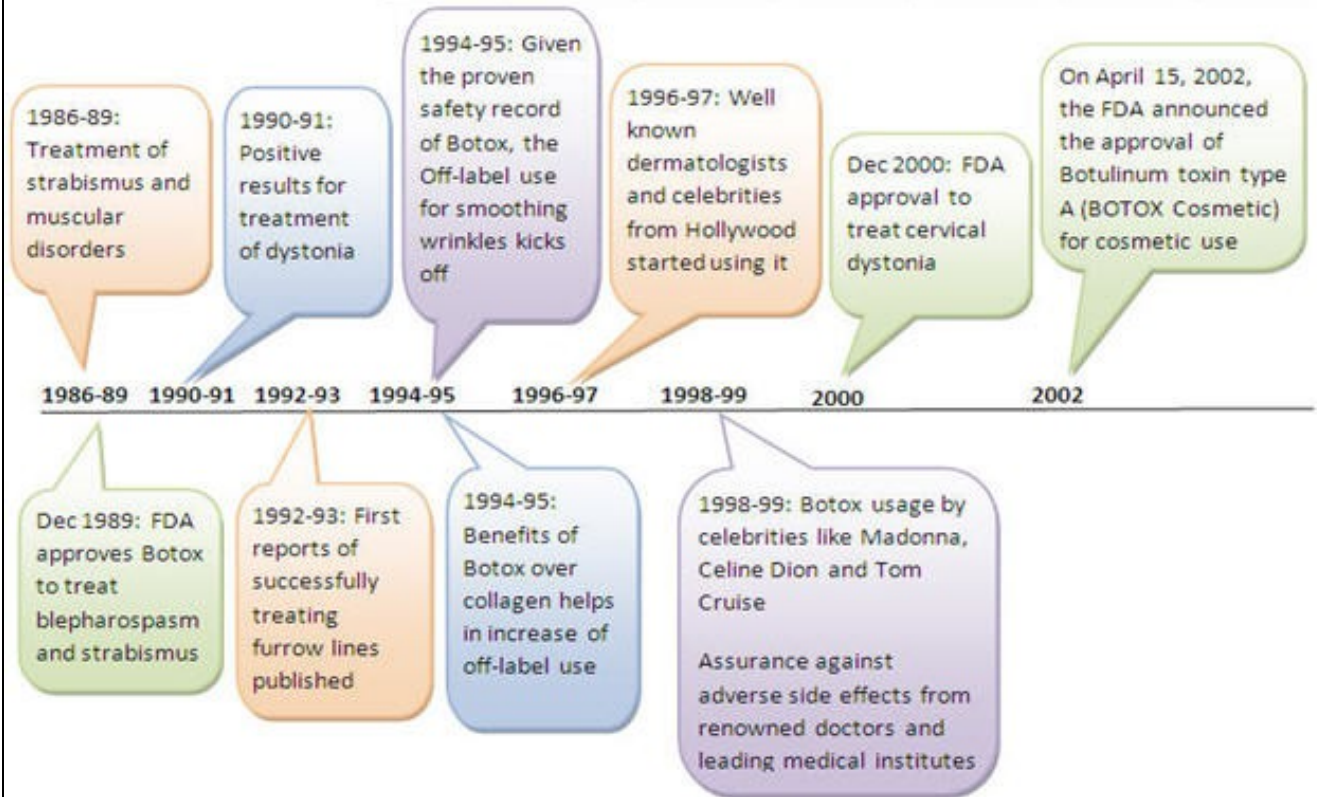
1986-89: Treatment of strabismus and muscular disorders

1990-91: Positive results for treatment of dystonia

1994-95: Given the proven safety record of Botox, the Off-label use for smoothing wrinkles kicks off

1996-97: Well known dermatologists and celebrities from Hollywood started using it

Dec 2000: FDA approval to treat cervical dystonia

On April 15, 2002, the FDA announced the approval of Botulinum toxin type A (BOTOX Cosmetic) for cosmetic use

1986-89 1990-91 1992-93 1994-95 1996-97 1998-99 2000 2002

Dec 1989: FDA approves Botox to treat blepharospasm and strabismus

1992-93: First reports of successfully treating furrow lines published

1994-95: Benefits of Botox over collagen helps in increase of off-label use

1998-99: Botox usage by celebrities like Madonna, Celine Dion and Tom Cruise

Assurance against adverse side effects from renowned doctors and leading medical institutes